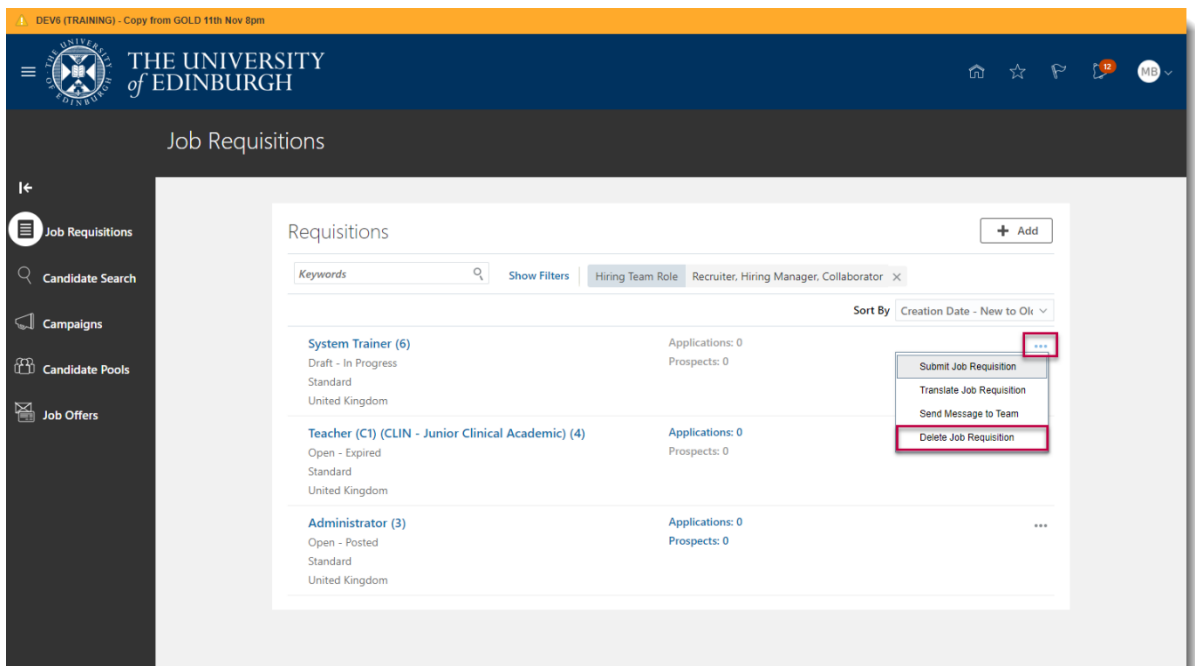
DEV6 (TRAINING) - Copy from GOLD 11th Nov 8pm

THE UNIVERSITY of EDINBURGH

12

MB

Job Requisitions

Job Requisitions

Candidate Search

Campaigns

Candidate Pools

Job Offers

Requisitions

Add

Keywords

Show Filters

Hiring Team Role Recruiter, Hiring Manager, Collaborator

Sort By Creation Date - New to Ol

System Trainer (6)
Draft - In Progress
Standard
United Kingdom

Applications: 0
Prospects: 0

Submit Job Requisition
Translate Job Requisition
Send Message to Team
Delete Job Requisition

Teacher (C1) (CLIN - Junior Clinical Academic) (4)
Open - Expired
Standard
United Kingdom

Applications: 0
Prospects: 0

Administrator (3)
Open - Posted
Standard
United Kingdom

Applications: 0
Prospects: 0